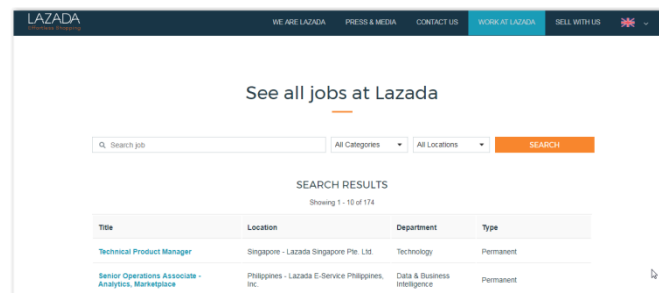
LAZADA
Effortless Shopping

WE ARE LAZADA PRESS & MEDIA CONTACT US WORK AT LAZADA SELL WITH US

See all jobs at Lazada

Search job

All Categories

All Locations

SEARCH

SEARCH RESULTS

Showing 1 - 10 of 174

| Title | Location | Department | Type |
|---|---|---|---|
| Technical Product Manager | Singapore - Lazada Singapore Pte. Ltd. | Technology | Permanent |
| Senior Operations Associate - Analytics, Marketplace | Philippines - Lazada E-Service Philippines, Inc. | Data & Business Intelligence | Permanent |